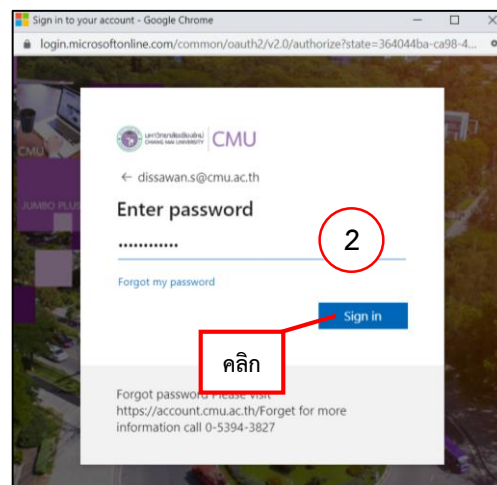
Sign in to your account - Google Chrome

login.microsoftonline.com/common/oauth2/v2.0/authorize?state=364044ba-ca98-4...

CMU

JUMBO PLUS

มหาวิทยาลัยเชียงใหม่ CHIANG MAI UNIVERSITY CMU

← dissawan.s@cmu.ac.th

Enter password

••••••••••••

2

Forgot my password

Sign in

คลิก

Forgot password Please visit https://account.cmu.ac.th/Forget for more information call 0-5394-3827